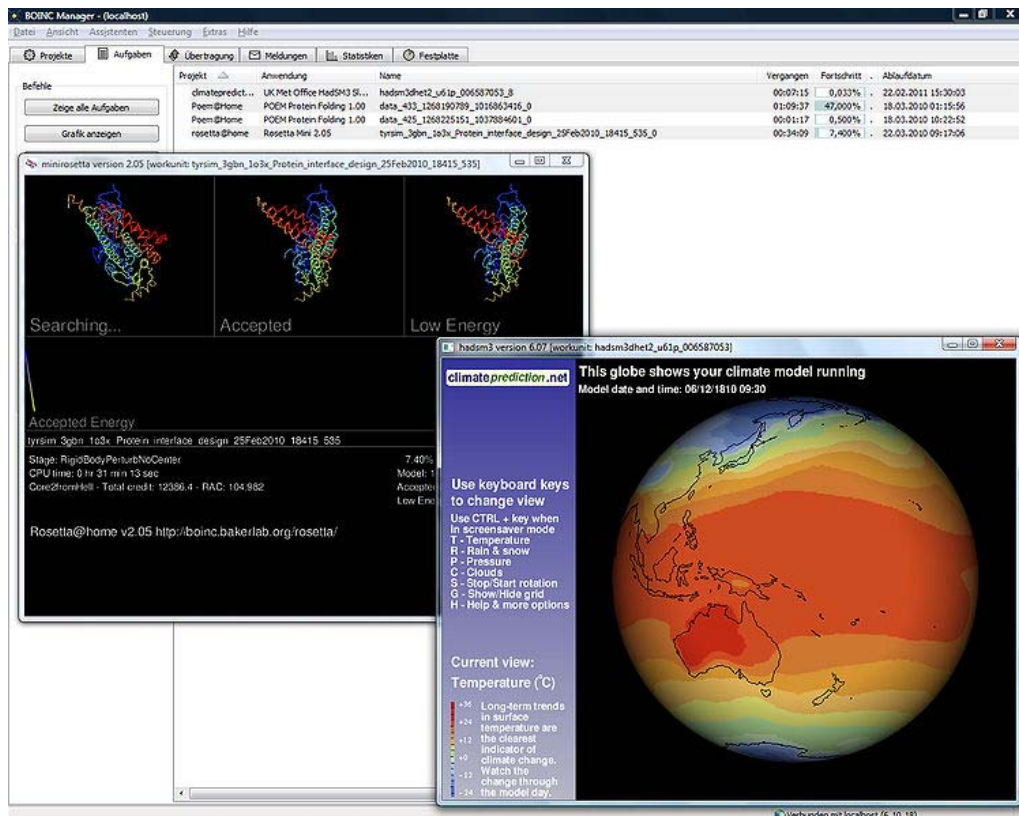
BOINC Manager - (localhost)
Datei Ansicht Assistenten Steuerung Extras Hilfe
Projekte Aufgaben Übertragung Meldungen Statistiken Festplatte
Befehle
Zeige alle Aufgaben
Grafik anzeigen

| Projekt | Anwendung | Name | Vergangen | Fortschritt | Ablaufdatum |
|---|---|---|---|---|---|
| climatepredict... | UK Met Office HadSM3 Sl... | hadsm3dhet2_u61p_006587053_8 | 00:07:15 | 0,033% | 22.02.2011 15:30:03 |
| Poem@Home | POEM Protein Folding 1.00 | data_433_1268190789_1016863416_0 | 01:09:37 | 47,000% | 18.03.2010 01:15:56 |
| Poem@Home | POEM Protein Folding 1.00 | data_425_1268225151_1037884601_0 | 00:01:17 | 0,500% | 18.03.2010 10:22:52 |
| rosetta@home | Rosetta Mini 2.05 | tyrsim_3gbn_1o3x_Protein_interface_design_25Feb2010_18415_535_0 | 00:34:09 | 7,400% | 22.03.2010 09:17:06 |

minirosetta version 2.05 [workunit: tyrsim_3gbn_1o3x_Protein_interface_design_25Feb2010_18415_535]
Searching...
Accepted
Low Energy
Accepted Energy
tyrsim_3gbn_1o3x_Protein_interface_design_25Feb2010_18415_535
Stage: RigidBodyPerturbNoCenter
CPU time: 0 hr 31 min 13 sec
Core2fromHell - Total credit: 12386.4 - RAC: 104.982
7.40%
Model: 1
Accepted
Low Ene
Rosetta@home v2.05 http://boinc.bakerlab.org/rosetta/

hadsm3 version 6.07 [workunit: hadsm3dhet2_u61p_006587053]
climateprediction.net
This globe shows your climate model running
Model date and time: 06/12/1810 09:30
Use keyboard keys to change view
Use CTRL + key when in screensaver mode
T - Temperature
R - Rain & snow
P - Pressure
C - Clouds
S - Stop/Start rotation
G - Show/Hide grid
H - Help & more options
Current view:
Temperature (°C)
+36 +24 +12 +0 -12 -24
Long-term trends in surface temperature are the clearest indicator of climate change. Watch the change through the model day.
Verbunden mit localhost (6.10.18)